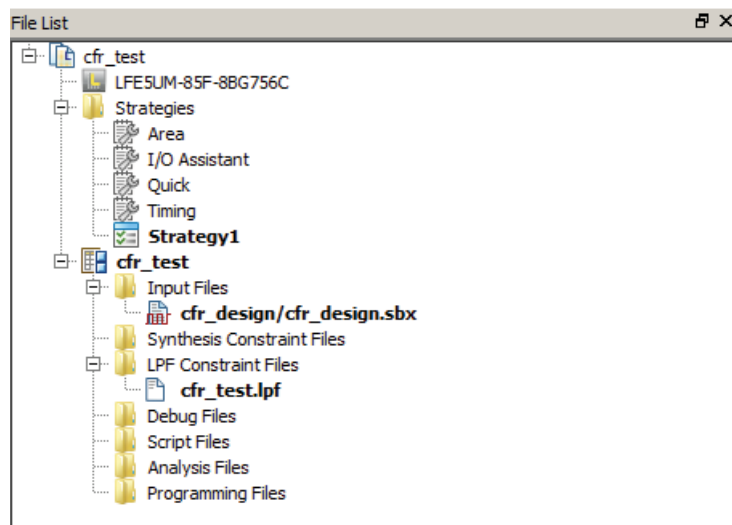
File List

cfr_test
LFE5UM-85F-8BG756C
Strategies
Area
I/O Assistant
Quick
Timing
**Strategy1**
**cfr_test**
Input Files
**cfr_design/cfr_design.sbx**
Synthesis Constraint Files
LPF Constraint Files
**cfr_test.lpf**
Debug Files
Script Files
Analysis Files
Programming Files